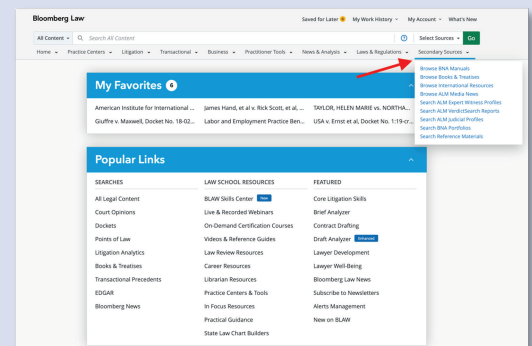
Bloomberg Law

Saved for Later 8 | My Work History | My Account | What's New

All Content | Search All Content | Select Sources | Go

Home | Practice Centers | Litigation | Transactional | Business | Practitioner Tools | News & Analysis | Laws & Regulations | Secondary Sources

Browse BNA Manuals
Browse Books & Treatises
Browse International Resources
Browse ALM Media News
Search ALM Expert Witness Profiles
Search ALM VerdictSearch Reports
Search ALM Judicial Profiles
Search BNA Portfolios
Search Reference Materials

My Favorites 6

American Institute for International ... | James Hand, et al v. Rick Scott, et al, ... | TAYLOR, HELEN MARIE vs. NORTHA...
Giuffre v. Maxwell, Docket No. 18-02... | Labor and Employment Practice Ben... | USA v. Ernst et al, Docket No. 1:19-cr...

Popular Links

| SEARCHES | LAW SCHOOL RESOURCES | FEATURED |
|---|---|---|
| All Legal Content | BLAW Skills Center New | Core Litigation Skills |
| Court Opinions | Live & Recorded Webinars | Brief Analyzer |
| Dockets | On-Demand Certification Courses | Contract Drafting |
| Points of Law | Videos & Reference Guides | Draft Analyzer Enhanced |
| Litigation Analytics | Law Review Resources | Lawyer Development |
| Books & Treatises | Career Resources | Lawyer Well-Being |
| Transactional Precedents | Librarian Resources | Bloomberg Law News |
| EDGAR | Practice Centers & Tools | Subscribe to Newsletters |
| Bloomberg News | In Focus Resources | Alerts Management |
| | Practical Guidance | New on BLAW |
| | State Law Chart Builders | |